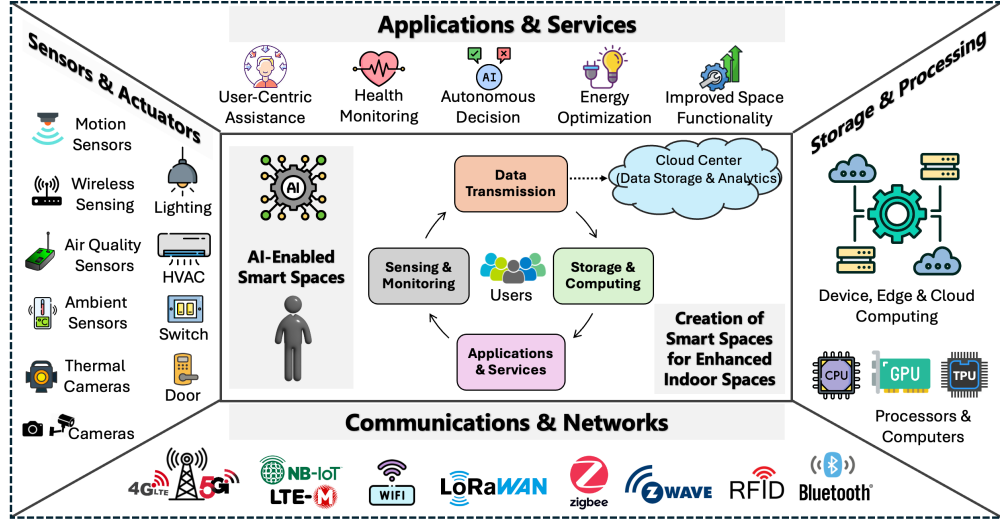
Applications & Services

User-Centric Assistance

Health Monitoring

AI

Autonomous Decision

Energy Optimization

Improved Space Functionality

Sensors & Actuators

Motion Sensors

Wireless Sensing

Air Quality Sensors

Ambient Sensors

Thermal Cameras

Cameras

Lighting

HVAC

Switch

Door

AI

AI-Enabled Smart Spaces

Data Transmission

Cloud Center (Data Storage & Analytics)

Sensing & Monitoring

Users

Storage & Computing

Applications & Services

Creation of Smart Spaces for Enhanced Indoor Spaces

Storage & Processing

Device, Edge & Cloud Computing

CPU

GPU

TPU

Processors & Computers

Communications & Networks

4G LTE

5G

NB-IoT

LTE-M

WIFI

LoRaWAN

zigbee

ZWAVE

RFID

Bluetooth